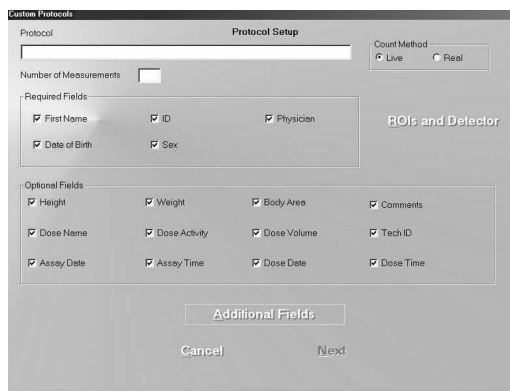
Custom Protocols

Protocol

Protocol Setup

Count Method
Live
Real

Number of Measurements

Required Fields
First Name
ID
Physician
Date of Birth
Sex

ROIs and Detector

Optional Fields
Height
Weight
Body Area
Comments
Dose Name
Dose Activity
Dose Volume
Tech ID
Assay Date
Assay Time
Dose Date
Dose Time

Additional Fields

Cancel
Next